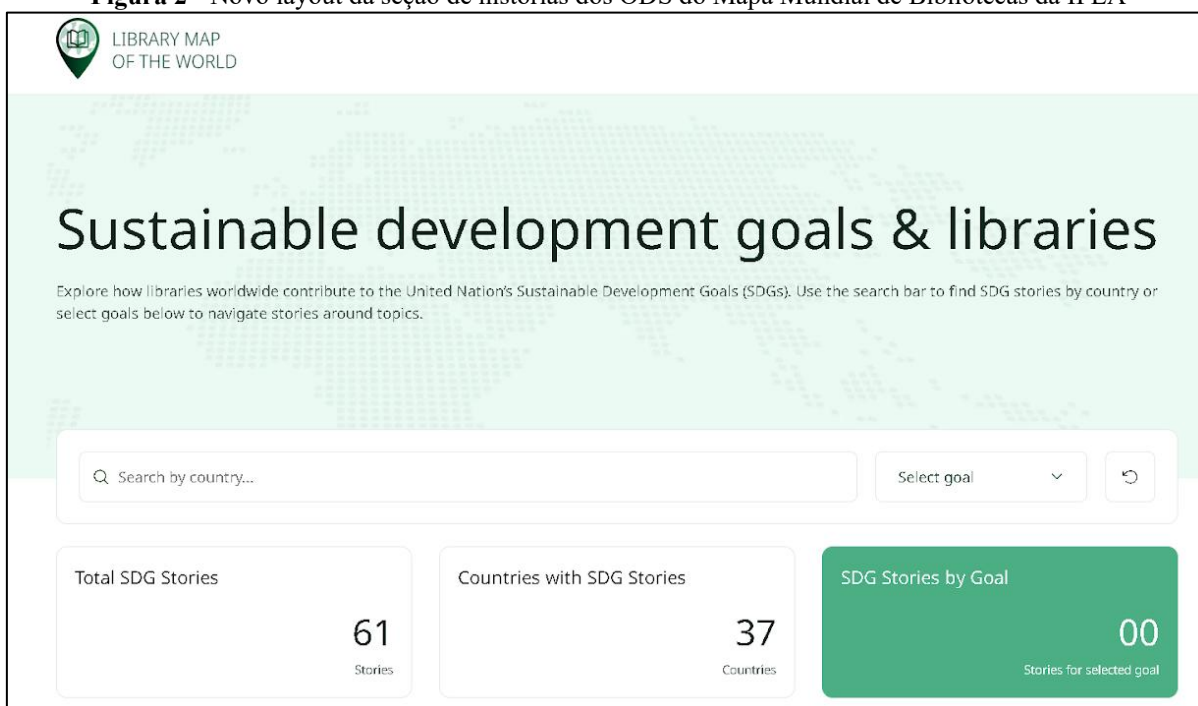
**Figura 2** - Novo layout da seção de histórias dos ODS do Mapa Mundial de Bibliotecas da IFLA

LIBRARY MAP OF THE WORLD

Sustainable development goals & libraries

Explore how libraries worldwide contribute to the United Nation's Sustainable Development Goals (SDGs). Use the search bar to find SDG stories by country or select goals below to navigate stories around topics.

Search by country...

Select goal

Total SDG Stories

61

Stories

Countries with SDG Stories

37

Countries

SDG Stories by Goal

00

Stories for selected goal